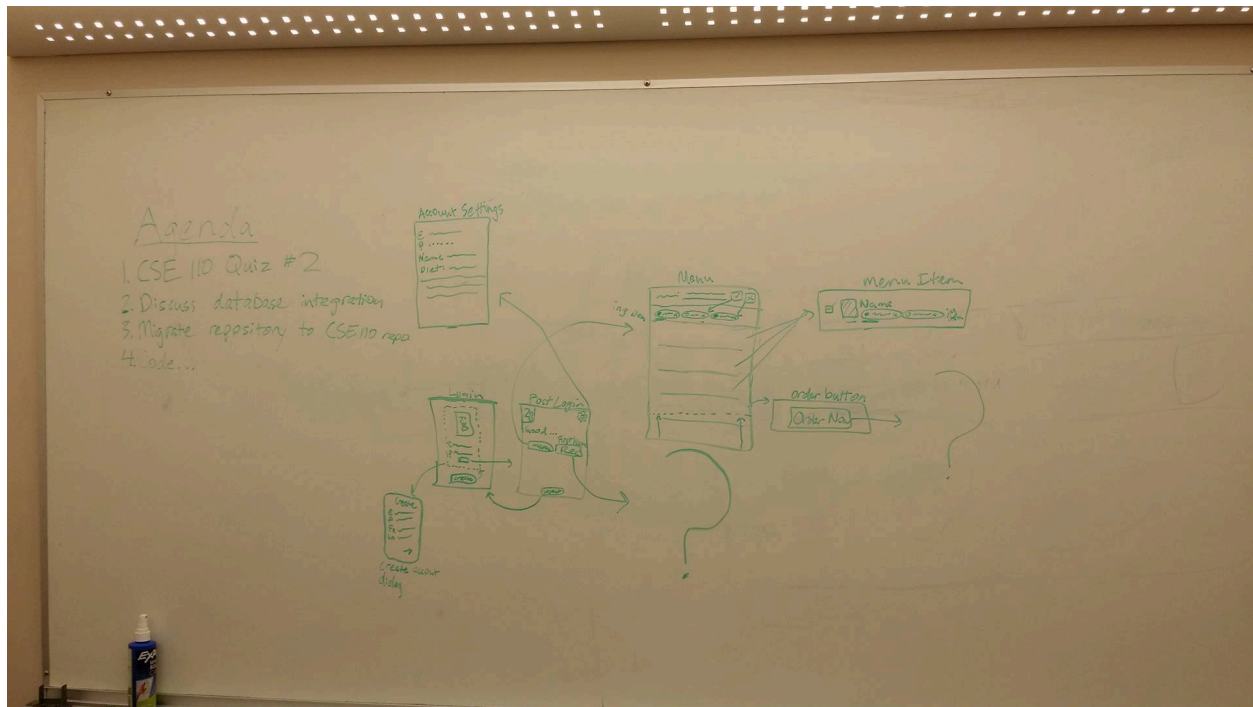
Agenda
1. CSE 110 Quiz #2
2. Discuss database integration
3. Migrate repository to CSE110 repo
4. Code...

Account Settings
E
P
Name
Diet

Menu
Menu Item
Name
ing. view
Login
Post Login
Good...
order button
Order Now
Create
Create account dialog
?
?
EXPO